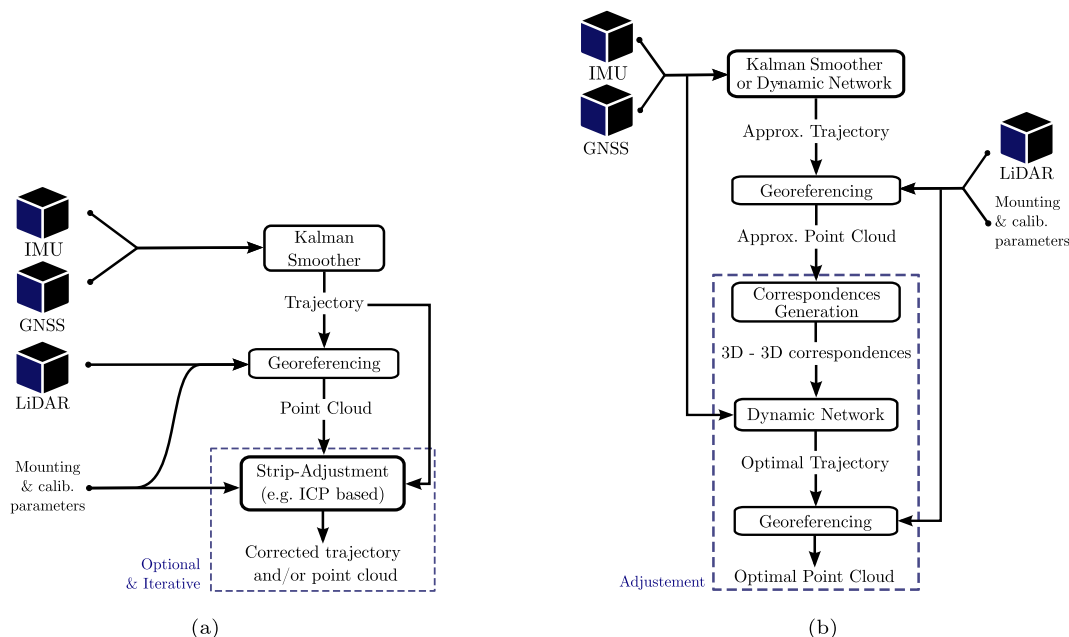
IMU

GNSS

LiDAR

Mounting & calib. parameters

Kalman Smoother

Trajectory

Georeferencing

Point Cloud

Strip-Adjustment (e.g. ICP based)

Corrected trajectory and/or point cloud

Optional & Iterative

(a)

IMU

GNSS

Kalman Smoother or Dynamic Network

Approx. Trajectory

LiDAR

Mounting & calib. parameters

Georeferencing

Approx. Point Cloud

Correspondences Generation

3D - 3D correspondences

Dynamic Network

Optimal Trajectory

Georeferencing

Optimal Point Cloud

Adjustement

(b)